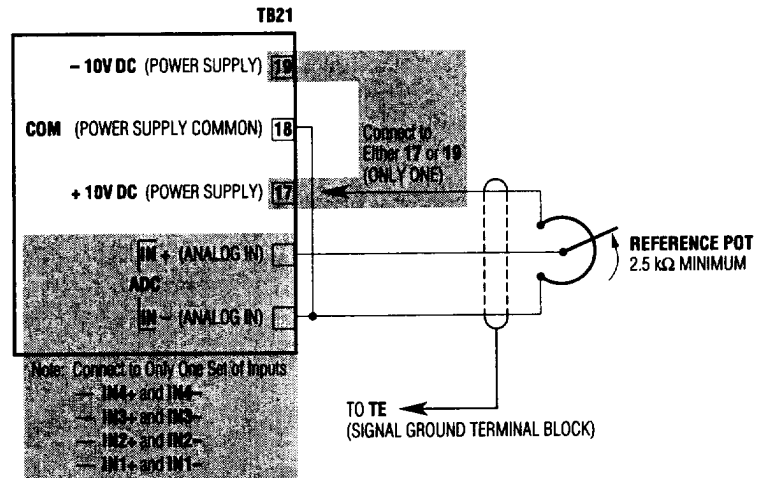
TB21

– 10V DC (POWER SUPPLY) 19

COM (POWER SUPPLY COMMON) 18

Connect to Either 17 or 19 (ONLY ONE)

+ 10V DC (POWER SUPPLY) 17

IN + (ANALOG IN)

ADC

IN – (ANALOG IN)

REFERENCE POT
2.5 kΩ MINIMUM

Note: Connect to Only One Set of Inputs
IN4+ and IN4–
IN3+ and IN3–
IN2+ and IN2–
IN1+ and IN1–

TO TE
(SIGNAL GROUND TERMINAL BLOCK)